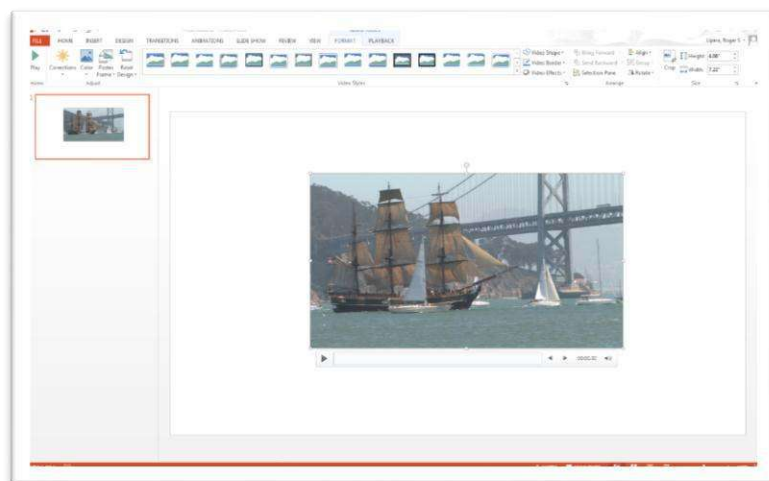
FILE HOME INSERT DESIGN TRANSITIONS ANIMATIONS SLIDE SHOW REVIEW VIEW FORMAT PLAYBACK

Play Corrections Color Poster Frame Reset Design

Preview Adjust

Video Shape Video Border Video Effects

Video Styles

Bring Forward Send Backward Selection Pane

Align Group Rotate

Arrange

Crop Height: 4.08" Width: 7.25"

Size

1

00:00.00